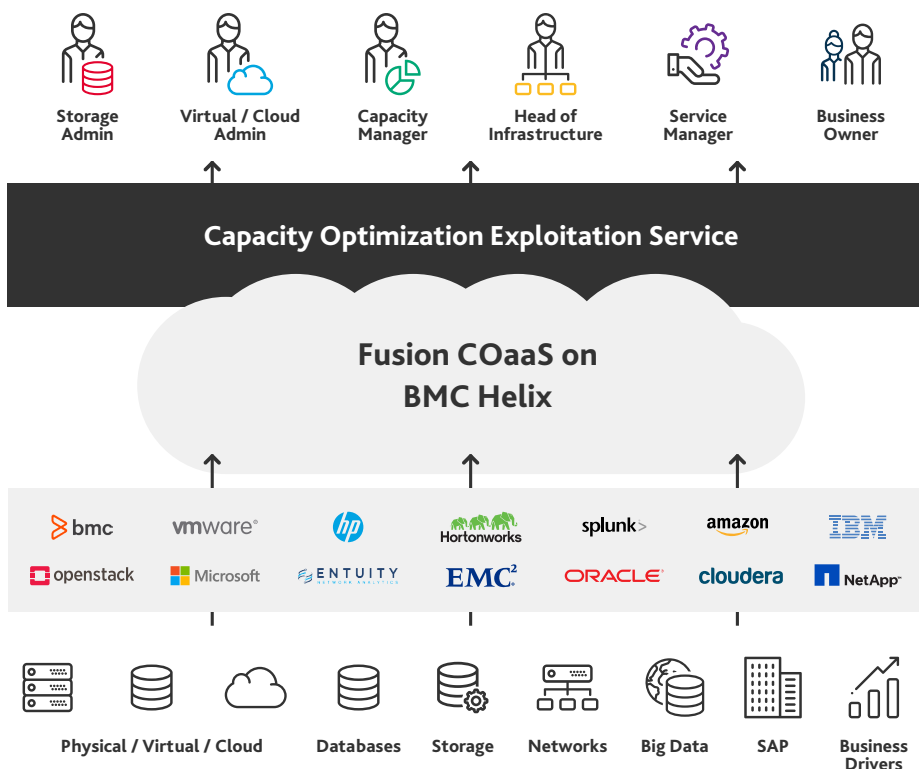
Storage Admin

Virtual / Cloud Admin

Capacity Manager

Head of Infrastructure

Service Manager

Business Owner

Capacity Optimization Exploitation Service

Fusion COaaS on BMC Helix

bmc

vmware®

hp

Hortonworks

splunk>

amazon

IBM

openstack

Microsoft

ENTUITY NETWORK ANALYTICS

EMC²

ORACLE

cloudera

NetApp

Physical / Virtual / Cloud

Databases

Storage

Networks

Big Data

SAP

Business Drivers